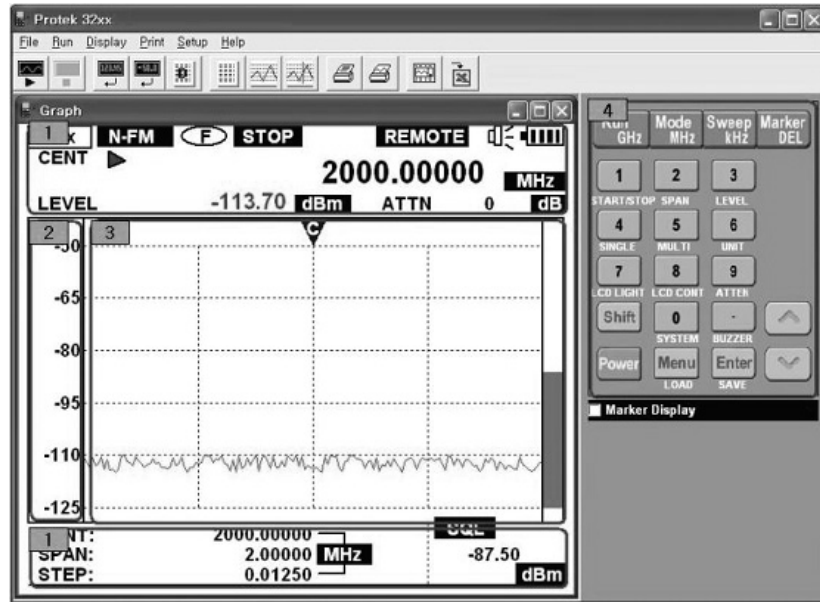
Protek 32xx

File Run Display Print Setup Help

Graph

1 N-FM F STOP REMOTE

CENT

2000.00000 MHz

LEVEL -113.70 dBm ATTN 0 dB

2 3

-50

-65

-80

-95

-110

-125

C

1 NT: 2000.00000
SPAN: 2.00000 MHz
STEP: 0.01250

SQL
-87.50
dBm

4

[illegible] GHz

Mode MHz

Sweep kHz

Marker DEL

1 START/STOP

2 SPAN

3 LEVEL

4 SINGLE

5 MULTI

6 UNIT

7 LCD LIGHT

8 LCD CONT

9 ATTEN

Shift

0 SYSTEM

. BUZZER

Power

Menu LOAD

Enter SAVE

Marker Display